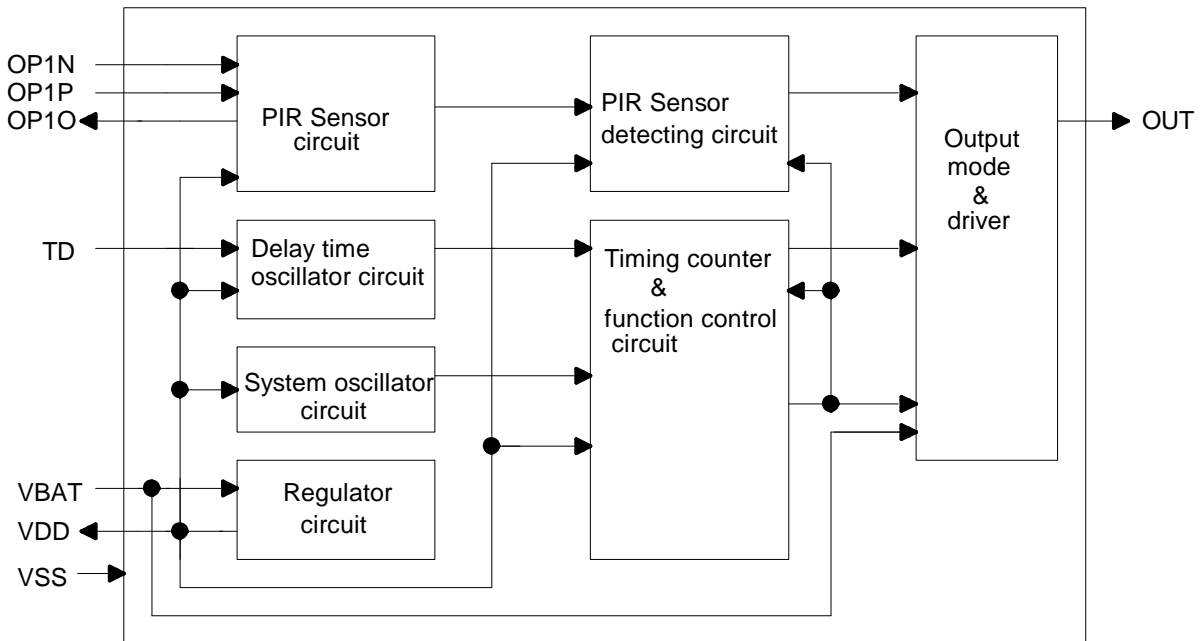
OP1N
OP1P
OP1O

PIR Sensor circuit

PIR Sensor detecting circuit

Output mode & driver

OUT

TD

Delay time oscillator circuit

Timing counter & function control circuit

System oscillator circuit

VBAT
VDD
VSS

Regulator circuit